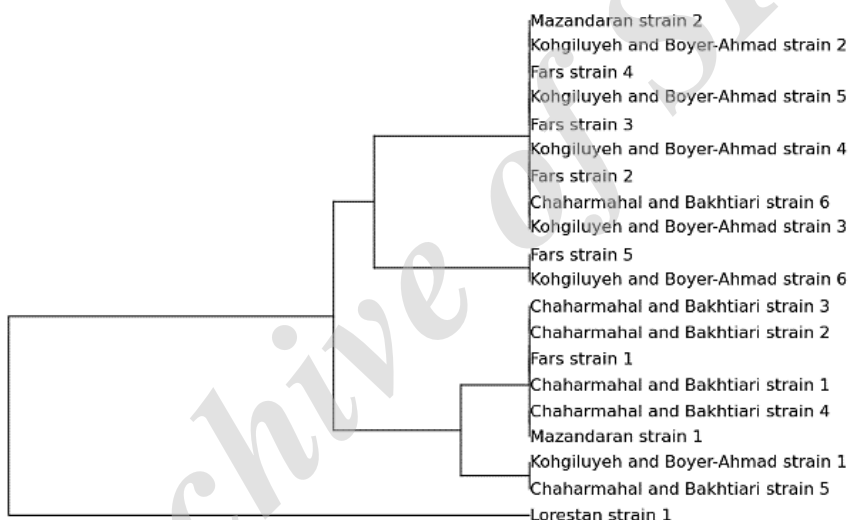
Mazandaran strain 2
Kohgiluyeh and Boyer-Ahmad strain 2
Fars strain 4
Kohgiluyeh and Boyer-Ahmad strain 5
Fars strain 3
Kohgiluyeh and Boyer-Ahmad strain 4
Fars strain 2
Chaharmahal and Bakhtiari strain 6
Kohgiluyeh and Boyer-Ahmad strain 3
Fars strain 5
Kohgiluyeh and Boyer-Ahmad strain 6
Chaharmahal and Bakhtiari strain 3
Chaharmahal and Bakhtiari strain 2
Fars strain 1
Chaharmahal and Bakhtiari strain 1
Chaharmahal and Bakhtiari strain 4
Mazandaran strain 1
Kohgiluyeh and Boyer-Ahmad strain 1
Chaharmahal and Bakhtiari strain 5
Lorestan strain 1

Archive of SID